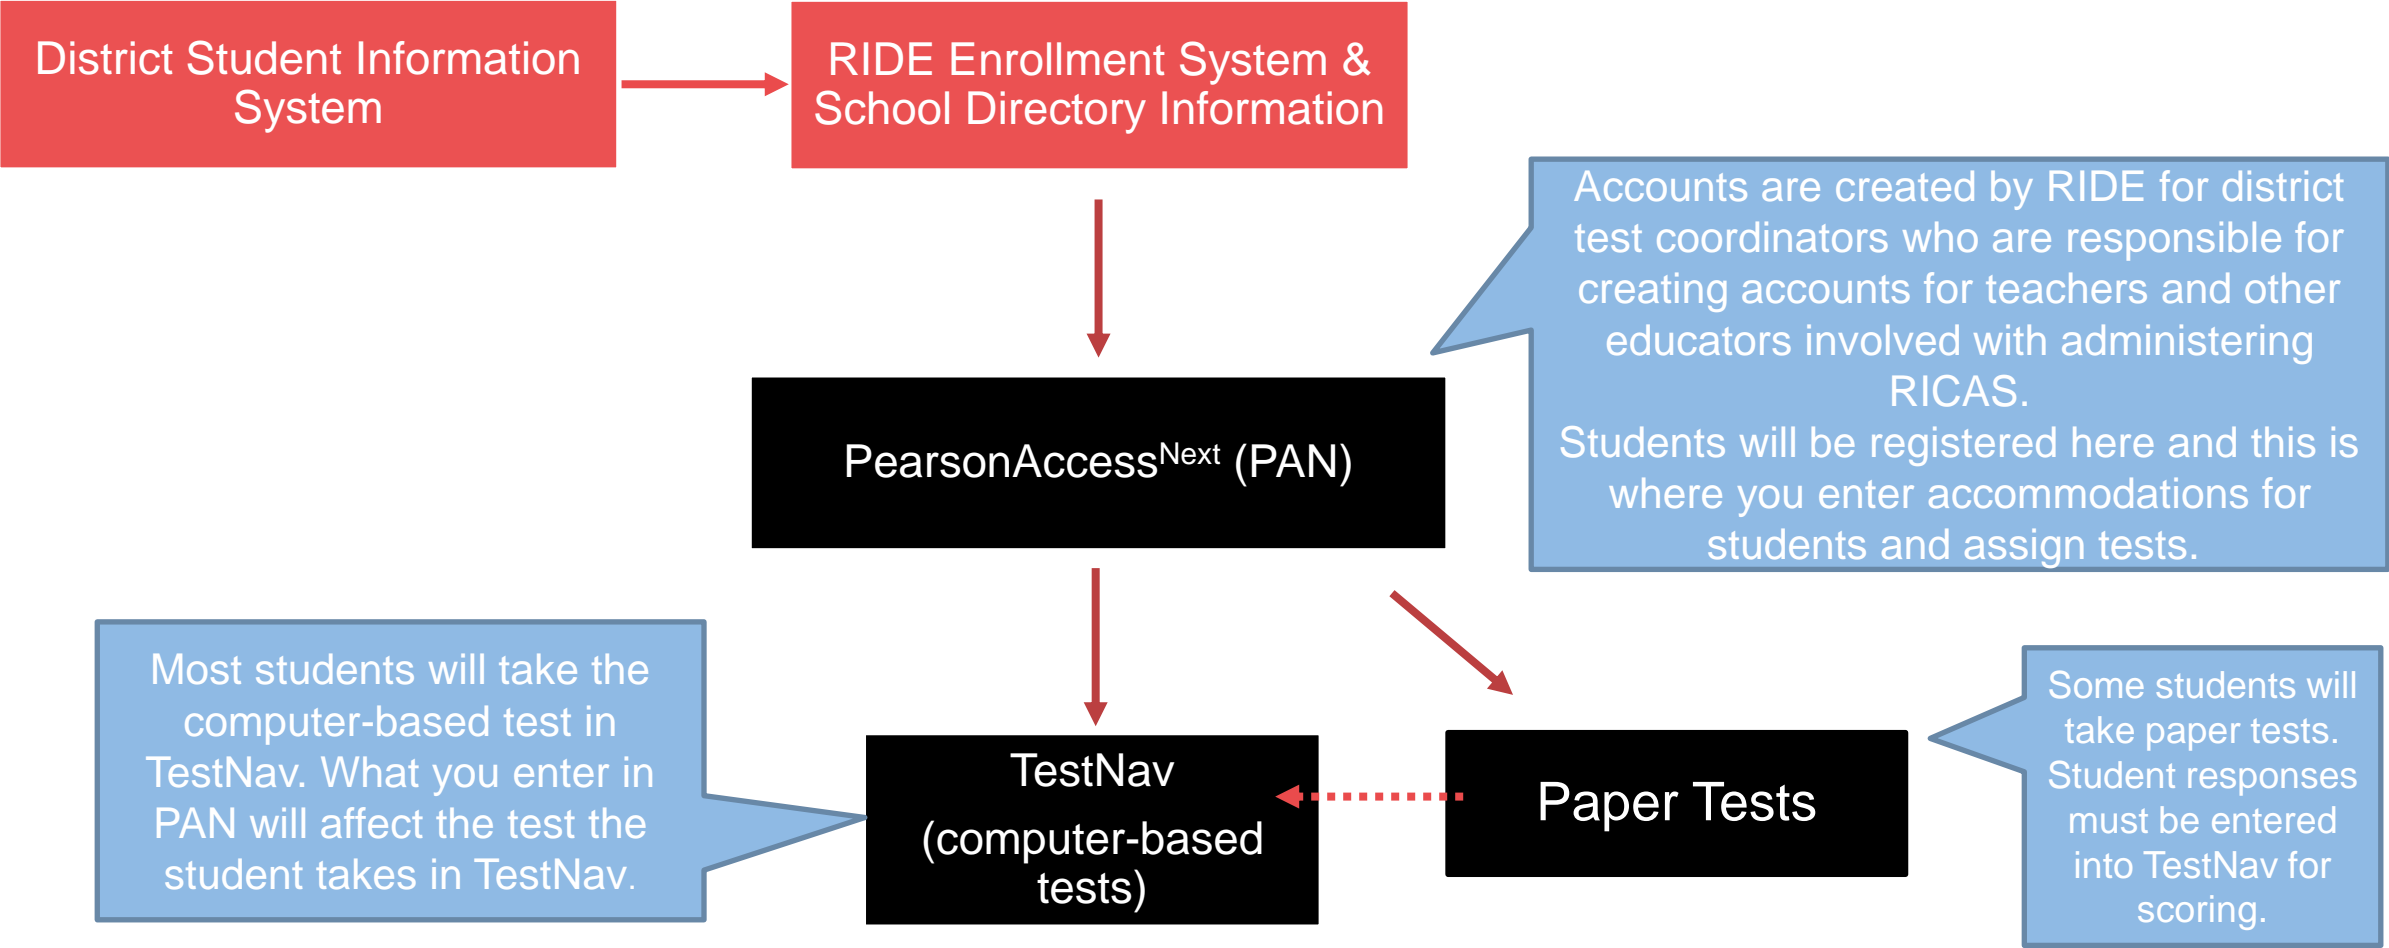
District Student Information System

RIDE Enrollment System & School Directory Information

Accounts are created by RIDE for district test coordinators who are responsible for creating accounts for teachers and other educators involved with administering RICAS.
Students will be registered here and this is where you enter accommodations for students and assign tests.

PearsonAccess$^{Next}$ (PAN)

Most students will take the computer-based test in TestNav. What you enter in PAN will affect the test the student takes in TestNav.

TestNav
(computer-based tests)

Paper Tests

Some students will take paper tests. Student responses must be entered into TestNav for scoring.